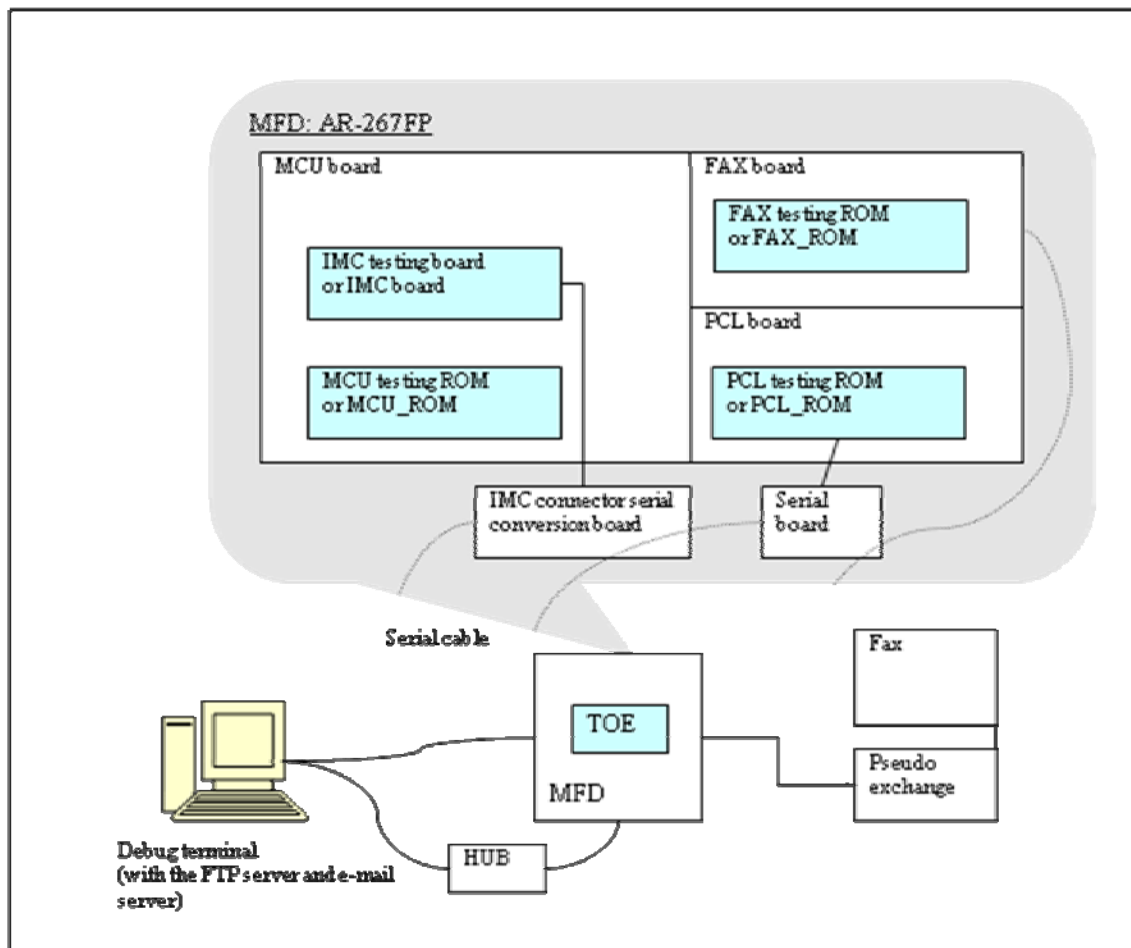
MFD: AR-267FP

MCU board

IMC testing board or IMC board

MCU testing ROM or MCU_ROM

FAX board

FAX testing ROM or FAX_ROM

PCL board

PCL testing ROM or PCL_ROM

IMC connector serial conversion board

Serial board

Serial cable

TOE

MFD

Fax

Pseudo exchange

HUB

Debug terminal (with the FTP server and e-mail server)